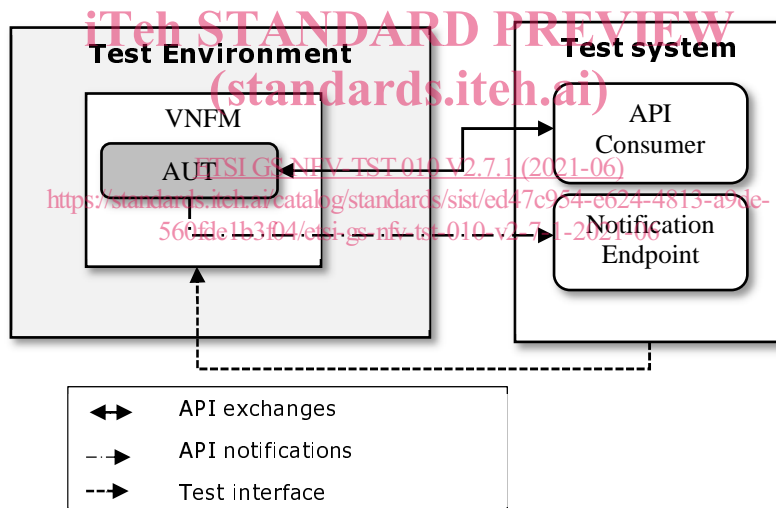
iTeh STANDARD PREVIEW
(standards.iteh.ai)

Test Environment

Test system

VNFM

AUT

API Consumer

Notification Endpoint

ETSI GS NFV-TST 010 V2.7.1 (2021-06)
https://standards.iteh.ai/catalog/standards/sist/ed47c954-e624-4813-a9de-560fdc1b3f04/etsi-gs-nfv-tst-010-v2-7-1-2021-06

API exchanges
API notifications
Test interface